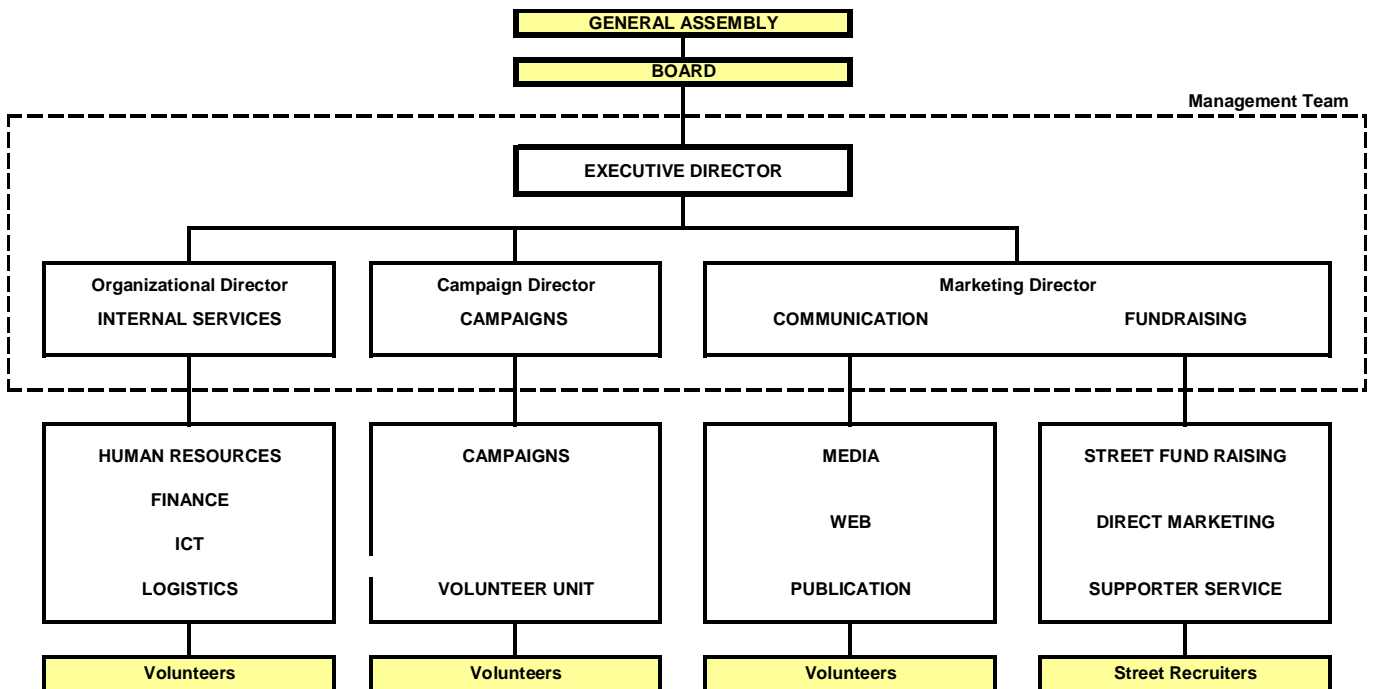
GENERAL ASSEMBLY

BOARD

Management Team

EXECUTIVE DIRECTOR

Organizational Director
INTERNAL SERVICES

Campaign Director
CAMPAIGNS

Marketing Director
COMMUNICATION
FUNDRAISING

HUMAN RESOURCES
FINANCE
ICT
LOGISTICS

CAMPAIGNS
VOLUNTEER UNIT

MEDIA
WEB
PUBLICATION

STREET FUND RAISING
DIRECT MARKETING
SUPPORTER SERVICE

Volunteers

Volunteers

Volunteers

Street Recruiters